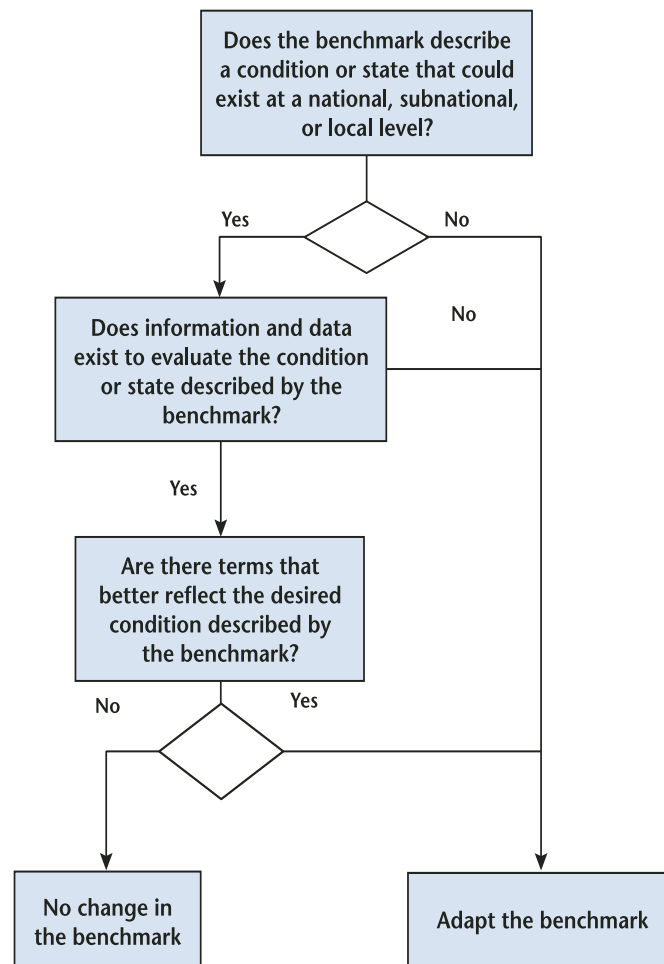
Does the benchmark describe a condition or state that could exist at a national, subnational, or local level?

Yes

No

Does information and data exist to evaluate the condition or state described by the benchmark?

No

Yes

Are there terms that better reflect the desired condition described by the benchmark?

No

Yes

No change in the benchmark

Adapt the benchmark